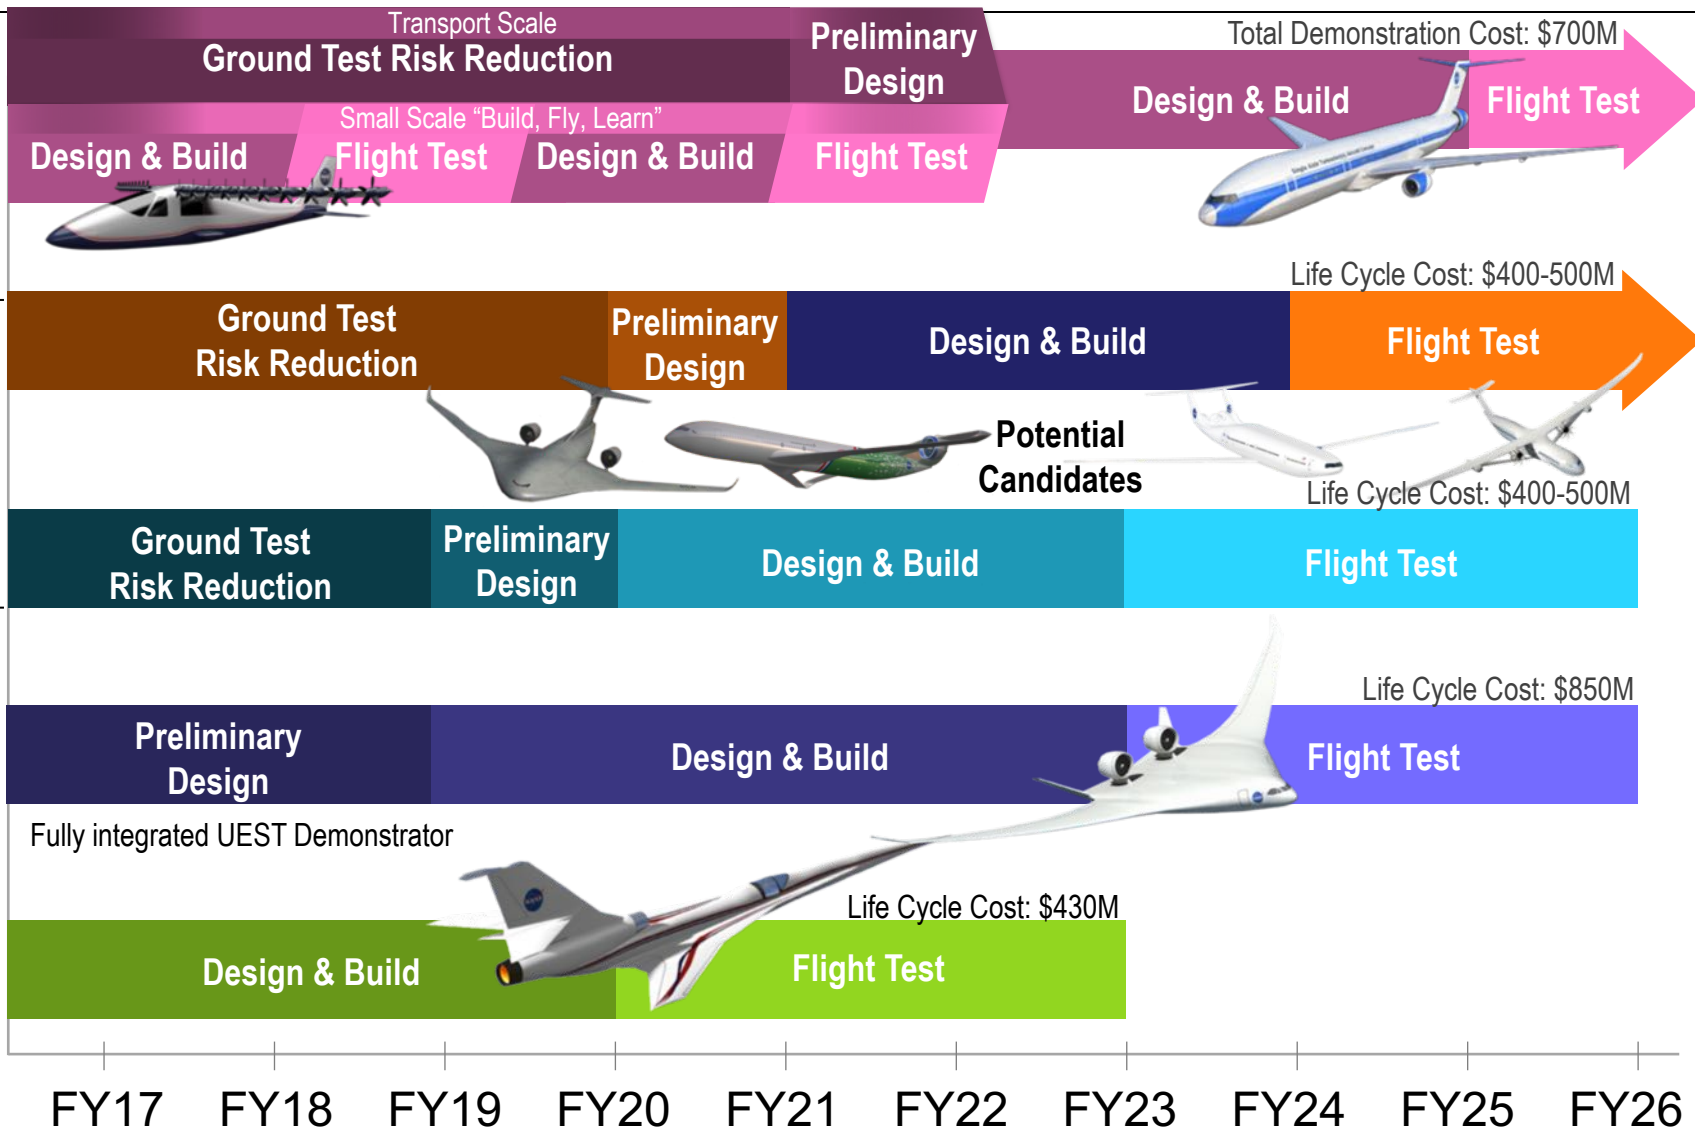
Transport Scale
Ground Test Risk Reduction

Preliminary Design

Total Demonstration Cost: $700M

Design & Build

Flight Test

Small Scale "Build, Fly, Learn"

Design & Build

Flight Test

Design & Build

Flight Test

Life Cycle Cost: $400-500M

Ground Test Risk Reduction

Preliminary Design

Design & Build

Flight Test

Potential Candidates

Life Cycle Cost: $400-500M

Ground Test Risk Reduction

Preliminary Design

Design & Build

Flight Test

Life Cycle Cost: $850M

Preliminary Design

Design & Build

Flight Test

Fully integrated UEST Demonstrator

Life Cycle Cost: $430M

Design & Build

Flight Test

FY17 FY18 FY19 FY20 FY21 FY22 FY23 FY24 FY25 FY26